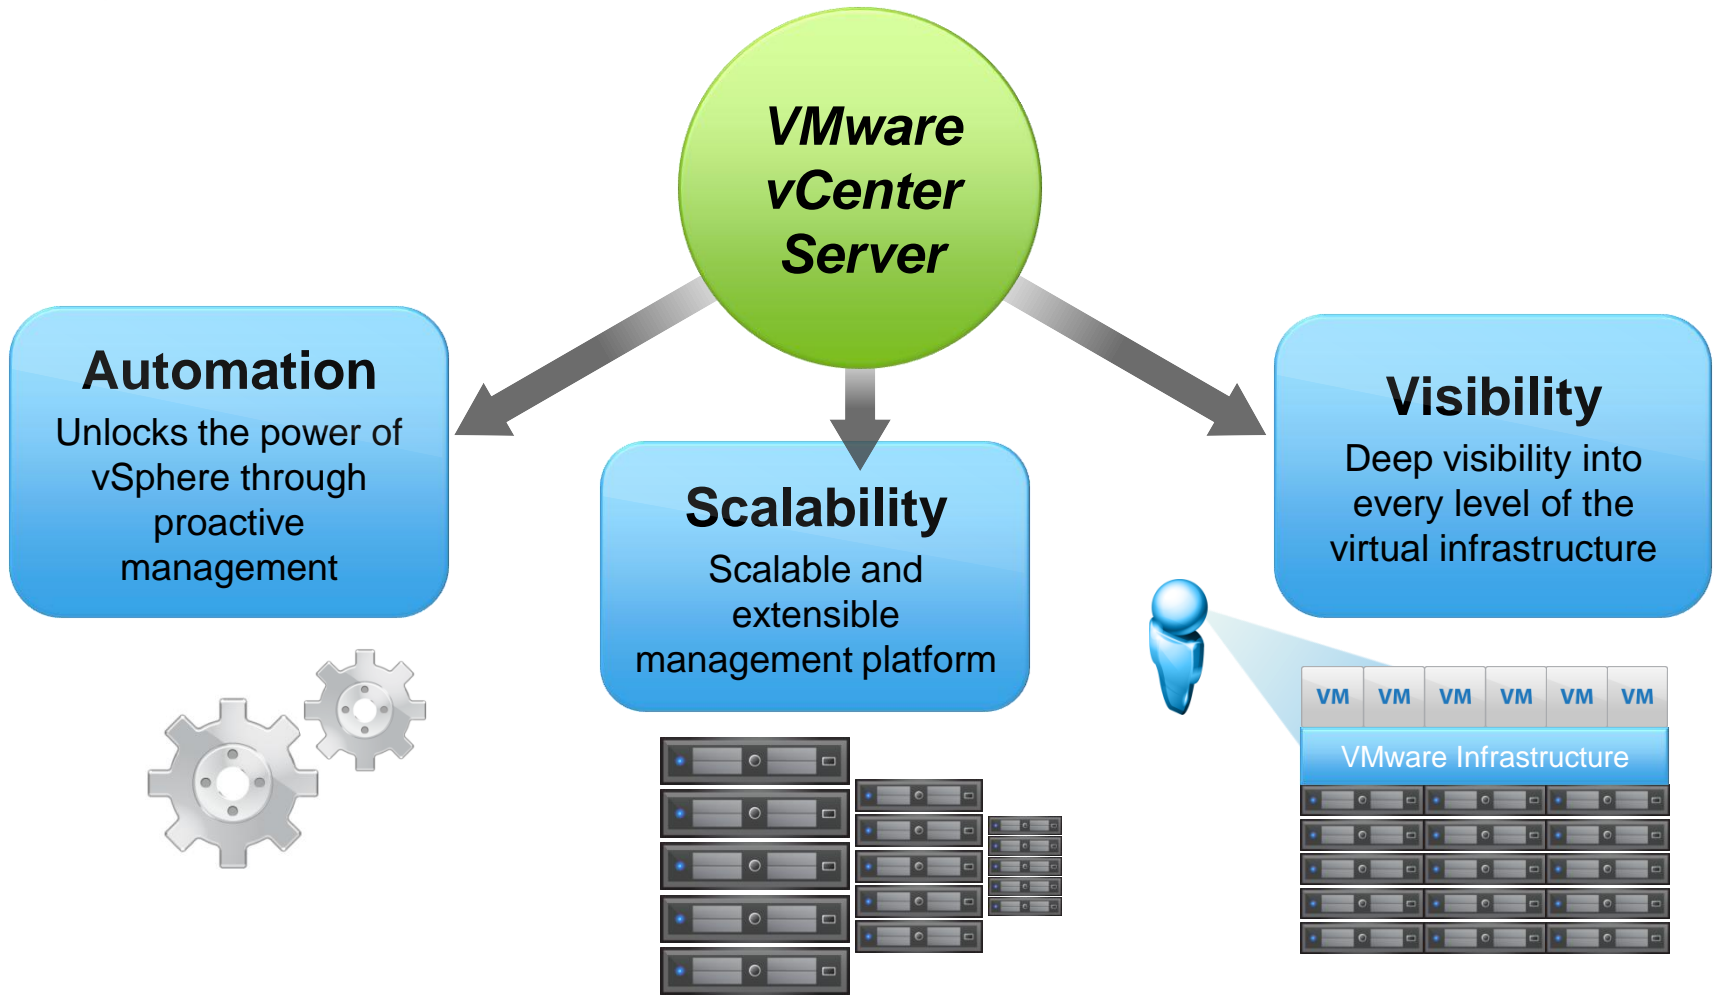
VMware vCenter Server

Automation
Unlocks the power of vSphere through proactive management

Scalability
Scalable and extensible management platform

Visibility
Deep visibility into every level of the virtual infrastructure

VM VM VM VM VM VM

VMware Infrastructure